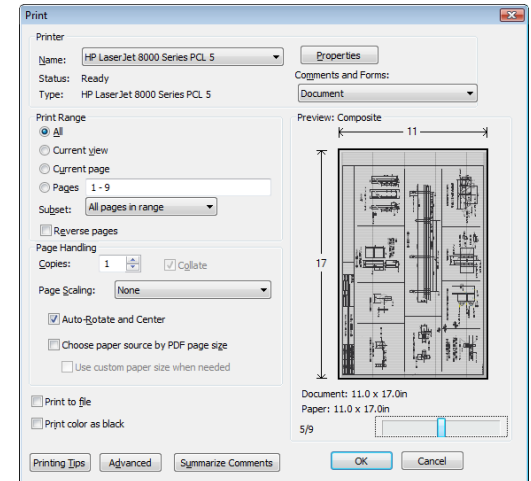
Print

Printer
Name: HP LaserJet 8000 Series PCL 5
Properties
Status: Ready
Type: HP LaserJet 8000 Series PCL 5
Comments and Forms:
Document

Print Range
All
Current view
Current page
Pages 1 - 9
Subset: All pages in range
Reverse pages

Page Handling
Copies: 1
Collate
Page Scaling: None
Auto-Rotate and Center
Choose paper source by PDF page size
Use custom paper size when needed

Print to file
Print color as black

Preview: Composite
11
17
Document: 11.0 x 17.0in
Paper: 11.0 x 17.0in
5/9

Printing Tips
Advanced
Summarize Comments
OK
Cancel